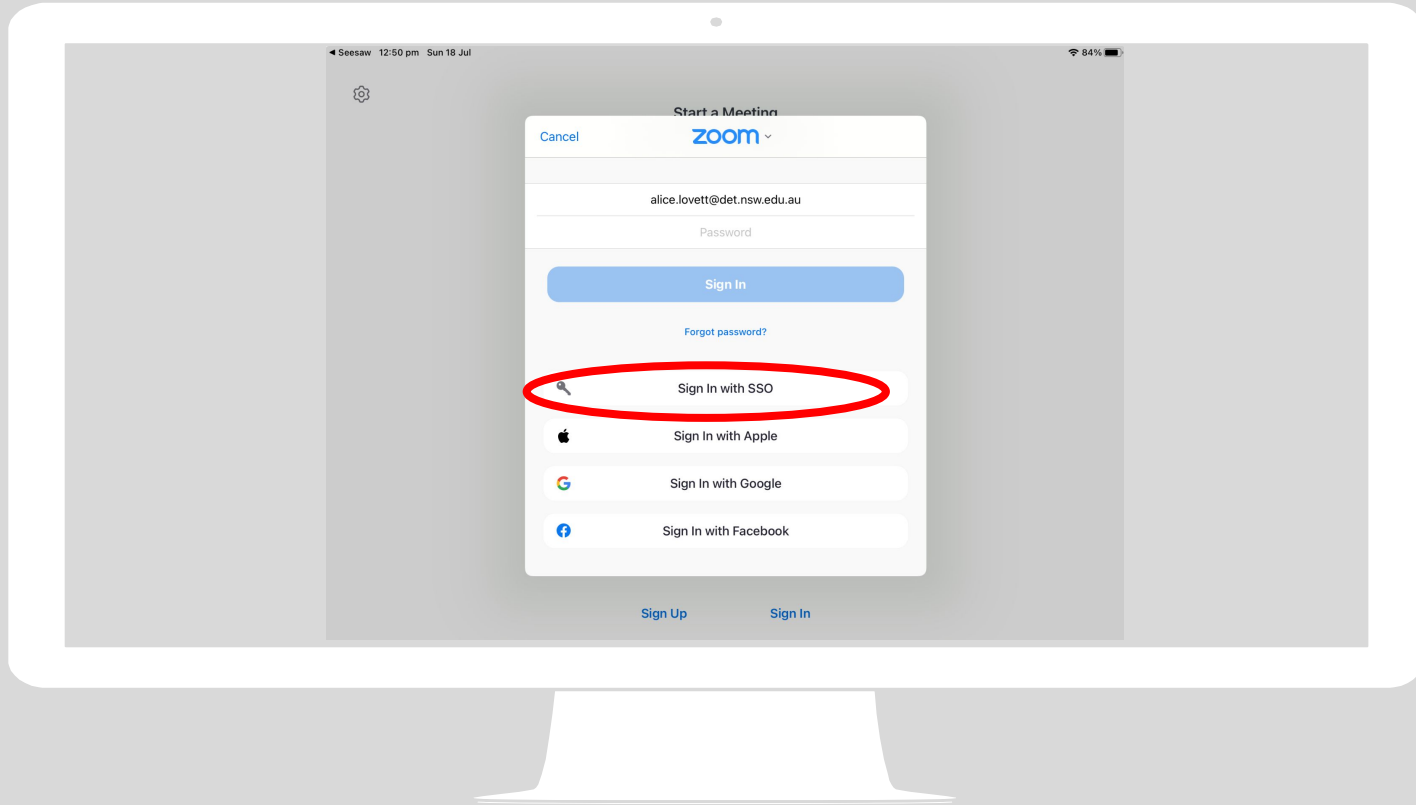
◂ Seesaw 12:50 pm Sun 18 Jul

84%

Start a Meeting

Cancel

zoom

alice.lovett@det.nsw.edu.au

Password

Sign In

Forgot password?

Sign In with SSO

Sign In with Apple

Sign In with Google

Sign In with Facebook

Sign Up

Sign In